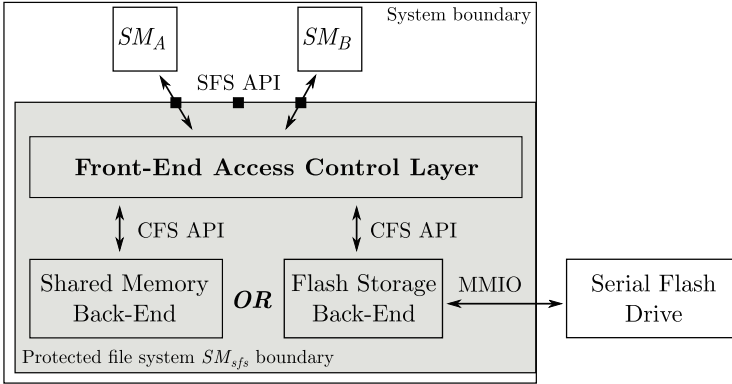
System boundary

$SM_A$

$SM_B$

SFS API

Front-End Access Control Layer

CFS API

CFS API

Shared Memory Back-End

OR

Flash Storage Back-End

MMIO

Serial Flash Drive

Protected file system $SM_{sfs}$ boundary